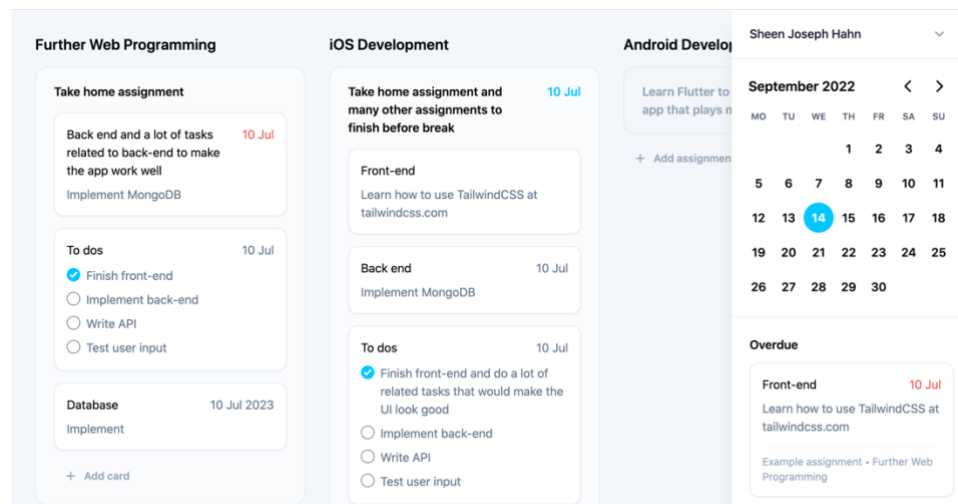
Further Web Programming

Take home assignment

Back end and a lot of tasks related to back-end to make the app work well
10 Jul
Implement MongoDB

To dos
10 Jul
Finish front-end
Implement back-end
Write API
Test user input

Database
10 Jul 2023
Implement

+ Add card

iOS Development

Take home assignment and many other assignments to finish before break
10 Jul

Front-end
Learn how to use TailwindCSS at tailwindcss.com

Back end
10 Jul
Implement MongoDB

To dos
10 Jul
Finish front-end and do a lot of related tasks that would make the UI look good
Implement back-end
Write API
Test user input

Android Develop

Learn Flutter to app that plays n

+ Add assignmen

Sheen Joseph Hahn

September 2022

| MO | TU | WE | TH | FR | SA | SU |
|---|---|---|---|---|---|---|
| | | | 1 | 2 | 3 | 4 |
| 5 | 6 | 7 | 8 | 9 | 10 | 11 |
| 12 | 13 | 14 | 15 | 16 | 17 | 18 |
| 19 | 20 | 21 | 22 | 23 | 24 | 25 |
| 26 | 27 | 28 | 29 | 30 | | |

Overdue

Front-end
10 Jul
Learn how to use TailwindCSS at tailwindcss.com
Example assignment • Further Web Programming